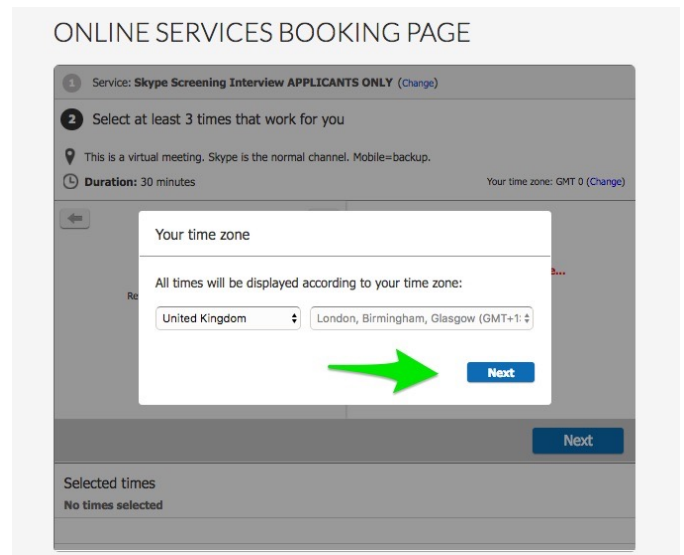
ONLINE SERVICES BOOKING PAGE

1 Service: Skype Screening Interview APPLICANTS ONLY (Change)

2 Select at least 3 times that work for you

This is a virtual meeting. Skype is the normal channel. Mobile=backup.

Duration: 30 minutes

Your time zone: GMT 0 (Change)

Re

e...

Your time zone

All times will be displayed according to your time zone:

United Kingdom

London, Birmingham, Glasgow (GMT+1:

Next

Next

Selected times

No times selected